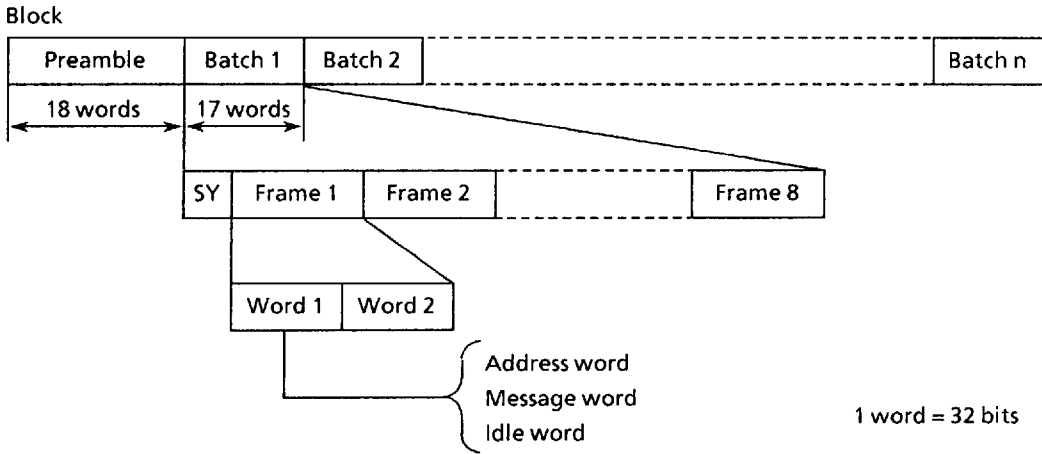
Block

| Preamble | Batch 1 | Batch 2 | Batch n |
|---|---|---|---|

18 words

17 words

| SY | Frame 1 | Frame 2 | Frame 8 |
|---|---|---|---|

| Word 1 | Word 2 |
|---|---|

Address word
Message word
Idle word

1 word = 32 bits